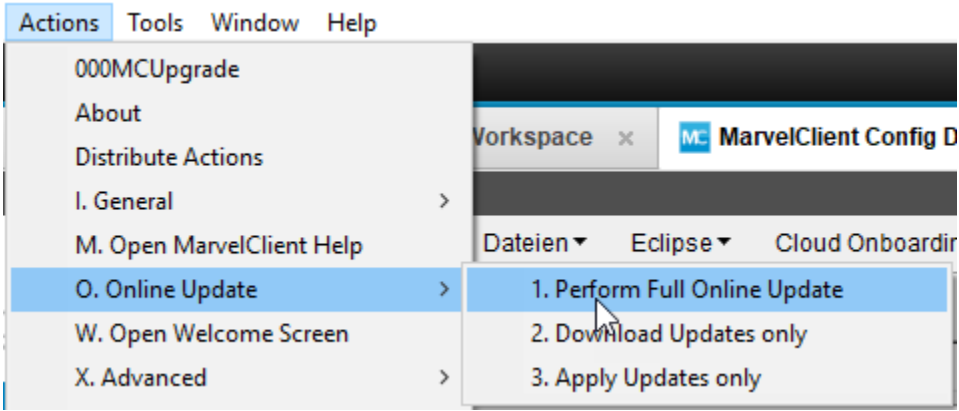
Actions Tools Window Help

000MCUpgrade
About
Distribute Actions
I. General
M. Open MarvelClient Help
O. Online Update
W. Open Welcome Screen
X. Advanced

Vorkspace ×
MC MarvelClient Config D

Dateien ▾ Eclipse ▾ Cloud Onboardin

1. Perform Full Online Update
2. Download Updates only
3. Apply Updates only